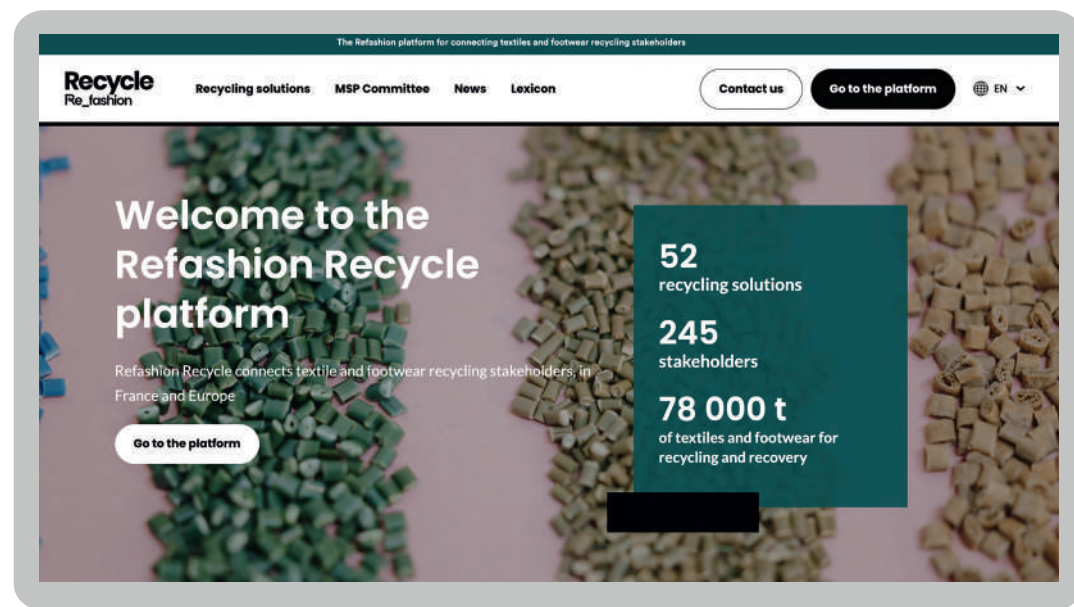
The Refashion platform for connecting textiles and footwear recycling stakeholders

Recycle
Re_fashion

Recycling solutions MSP Committee News Lexicon

Contact us Go to the platform EN

Welcome to the Refashion Recycle platform

Refashion Recycle connects textile and footwear recycling stakeholders, in France and Europe

Go to the platform

52
recycling solutions

245
stakeholders

78 000 t
of textiles and footwear for recycling and recovery